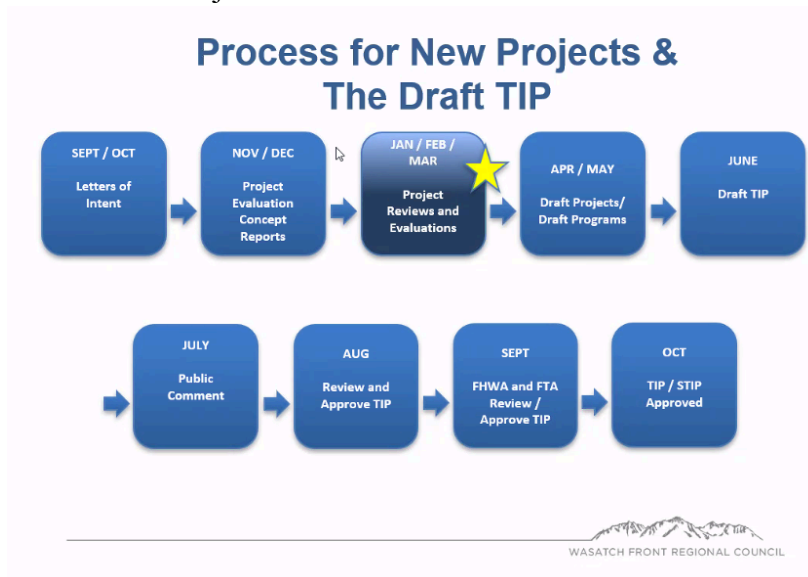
Process for New Projects & The Draft TIP

SEPT / OCT

Letters of Intent

NOV / DEC

Project Evaluation Concept Reports

JAN / FEB / MAR

Project Reviews and Evaluations

APR / MAY

Draft Projects/ Draft Programs

JUNE

Draft TIP

JULY

Public Comment

AUG

Review and Approve TIP

SEPT

FHWA and FTA Review / Approve TIP

OCT

TIP / STIP Approved

WASATCH FRONT REGIONAL COUNCIL